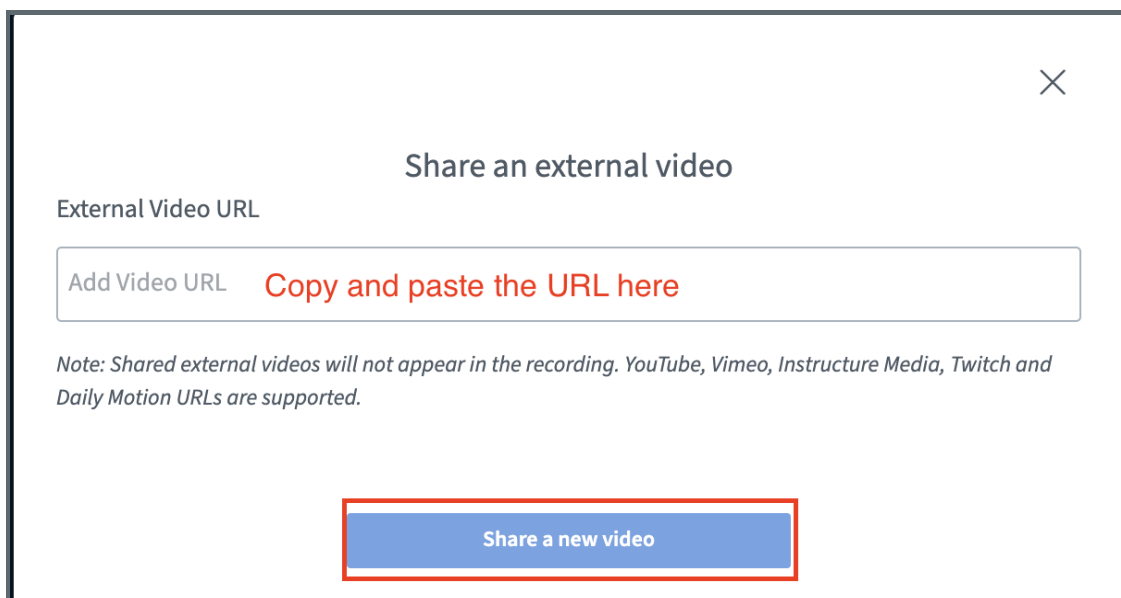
×

Share an external video

External Video URL

Add Video URL Copy and paste the URL here

Note: Shared external videos will not appear in the recording. YouTube, Vimeo, Instructure Media, Twitch and Daily Motion URLs are supported.

Share a new video